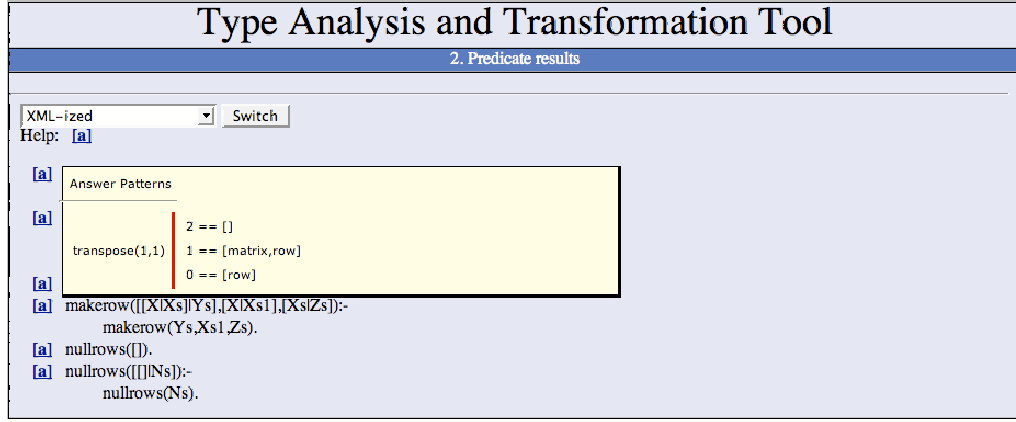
Type Analysis and Transformation Tool

2. Predicate results

XML-ized
Switch
Help: [a]

[a]
Answer Patterns

[a]
transpose(1,1)
2 == []
1 == [matrix,row]
0 == [row]

[a]
[a] makerow([[X|Xs]|Ys],[X|Xs1],[Xs|Zs]):-
makerow(Ys,Xs1,Zs).
[a] nullrows([]).
[a] nullrows([[]|Ns]):-
nullrows(Ns).